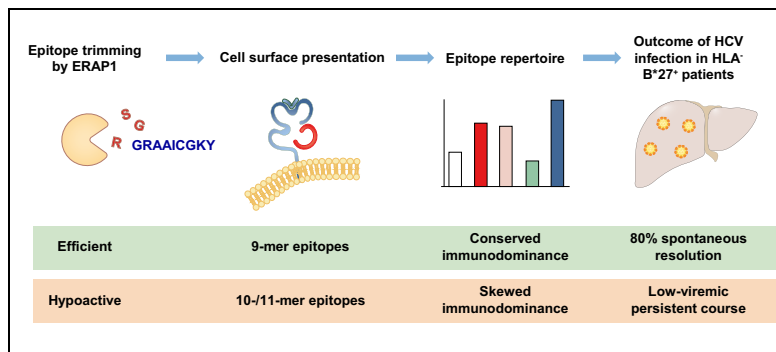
Epitope trimming by ERAP1

Cell surface presentation

Epitope repertoire

Outcome of HCV infection in HLA-B*27$^+$ patients

S G R GRAAICGKY

| Efficient | 9-mer epitopes | Conserved immunodominance | 80% spontaneous resolution |
|---|---|---|---|
| Hypoactive | 10-/11-mer epitopes | Skewed immunodominance | Low-viremic persistent course |